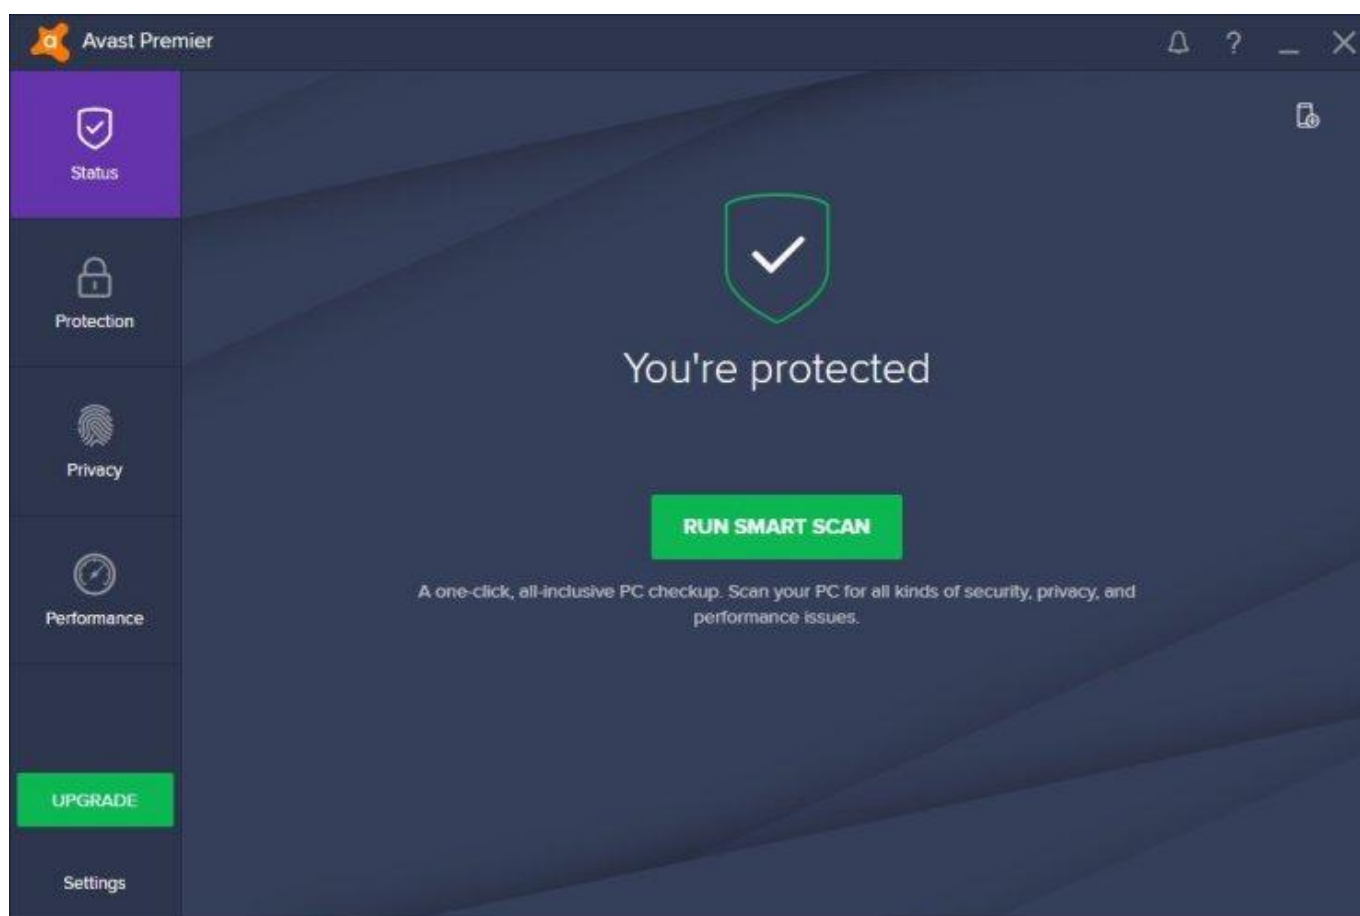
Avast Premier

? _ X

Status

Protection

Privacy

Performance

UPGRADE

Settings

You're protected

RUN SMART SCAN

A one-click, all-inclusive PC checkup. Scan your PC for all kinds of security, privacy, and performance issues.